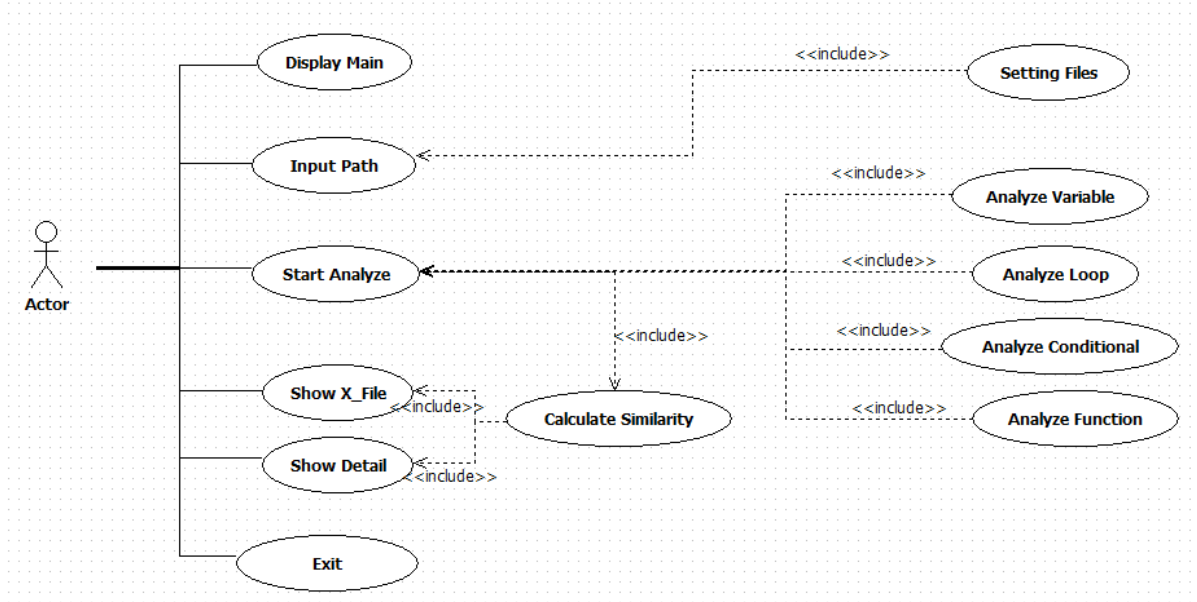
Display Main

<<include>>

Setting Files

Input Path

<<include>>

Analyze Variable

Actor

Start Analyze

<<include>>

Analyze Loop

<<include>>

<<include>>

Analyze Conditional

Show X_File

<<include>>

Calculate Similarity

<<include>>

Analyze Function

Show Detail

<<include>>

Exit